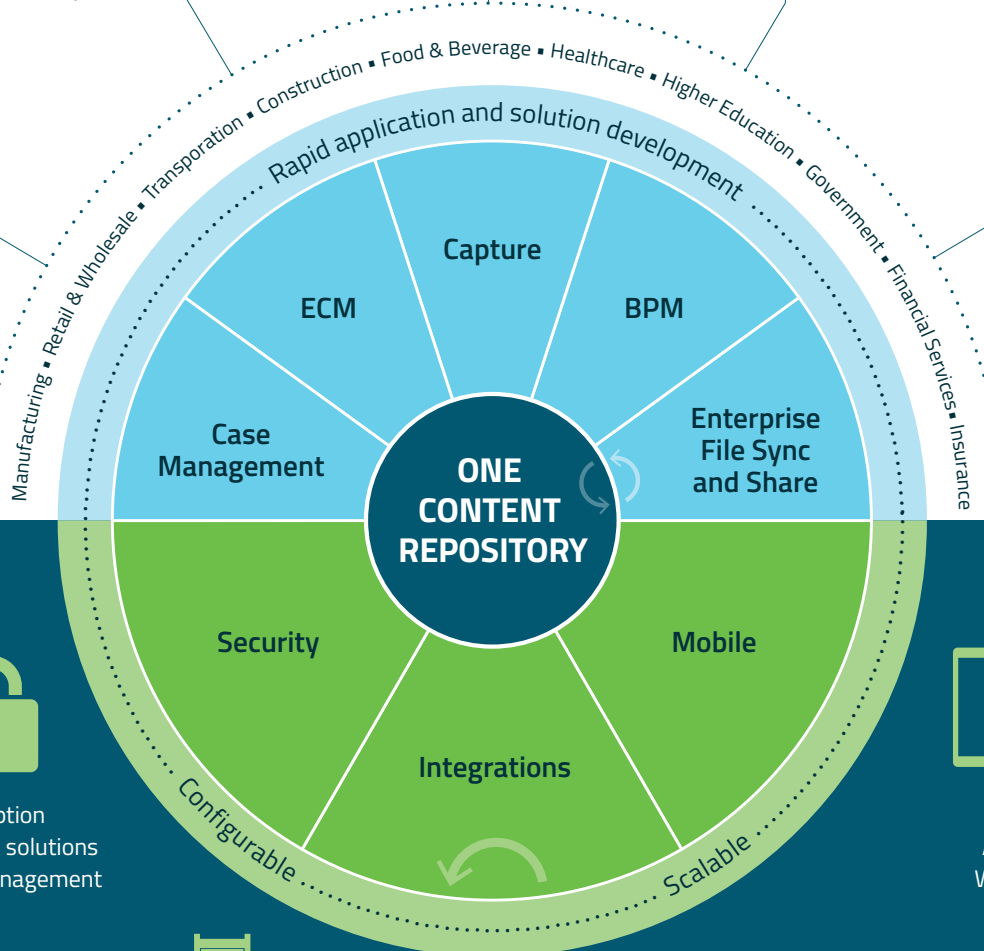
Manufacturing ▪ Retail & Wholesale ▪ Transporation ▪ Construction ▪ Food & Beverage ▪ Healthcare ▪ Higher Education ▪ Government ▪ Financial Services ▪ Insurance

Rapid application and solution development

Capture

ECM

BPM

Case Management

Enterprise File Sync and Share

ONE CONTENT REPOSITORY

Security

Mobile

Integrations

Configurable

Scalable

ption
solutions
nagement

A
W